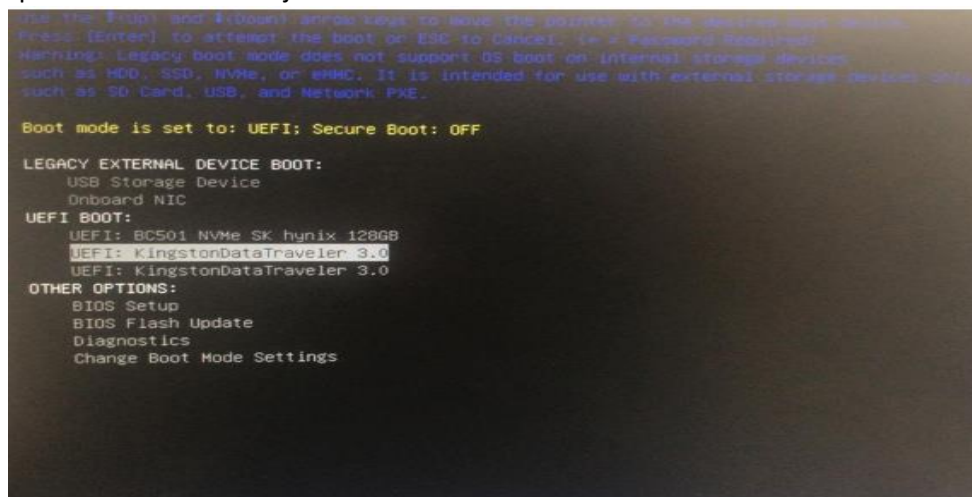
Use the ↑(up) and ↓(down) arrow keys to move the pointer to the desired boot device.
Press [Enter] to attempt the boot or ESC to Cancel. (* = Password Required)
Warning: Legacy boot mode does not support OS boot on internal storage devices
such as HDD, SSD, NVMe, or eMMC. It is intended for use with external storage devices only
such as SD Card, USB, and Network PXE.

Boot mode is set to: UEFI: Secure Boot: OFF

LEGACY EXTERNAL DEVICE BOOT:
USB Storage Device
Onboard NIC
UEFI BOOT:
UEFI: BC501 NVMe SK hynix 128GB
UEFI: KingstonDataTraveler 3.0
UEFI: KingstonDataTraveler 3.0
OTHER OPTIONS:
BIOS Setup
BIOS Flash Update
Diagnostics
Change Boot Mode Settings